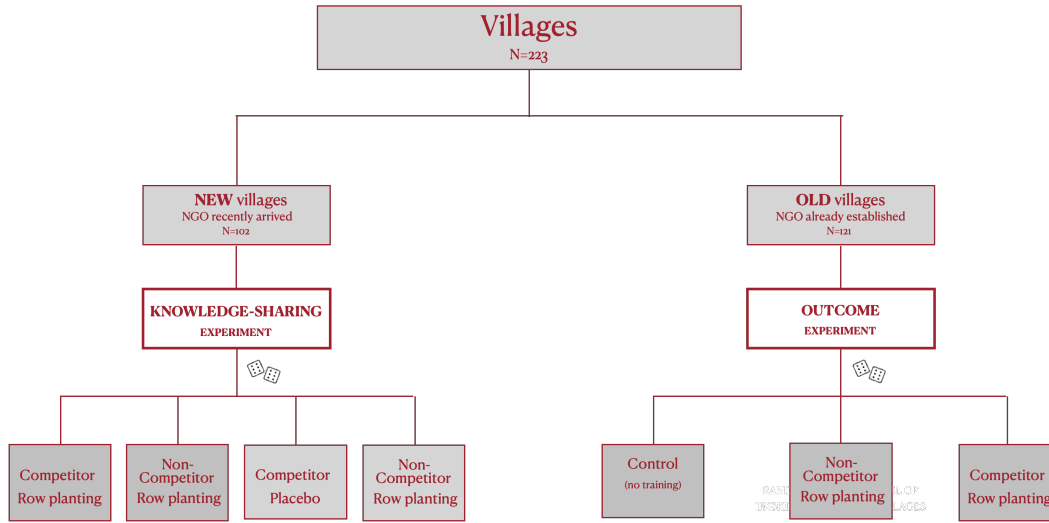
Villages
N=223

NEW villages
NGO recently arrived
N=102

OLD villages
NGO already established
N=121

KNOWLEDGE-SHARING
EXPERIMENT

OUTCOME
EXPERIMENT

Competitor
Row planting

Non-Competitor
Row planting

Competitor
Placebo

Non-Competitor
Row planting

Control
(no training)

Non-Competitor
Row planting

Competitor
Row planting